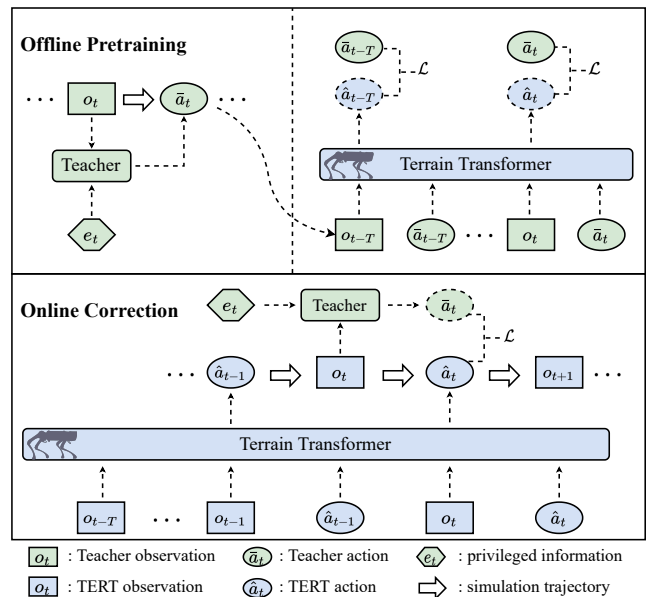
Offline Pretraining

$\cdots$ $o_t$ $\bar{a}_t$ $\cdots$

Teacher

$e_t$

$\bar{a}_{t-T}$ $\mathcal{L}$ $\hat{a}_{t-T}$

$\bar{a}_t$ $\mathcal{L}$ $\hat{a}_t$

Terrain Transformer

$o_{t-T}$ $\bar{a}_{t-T}$ $\cdots$ $o_t$ $\bar{a}_t$

Online Correction

$e_t$ Teacher $\bar{a}_t$

$\mathcal{L}$

$\cdots$ $\hat{a}_{t-1}$ $o_t$ $\hat{a}_t$ $o_{t+1}$ $\cdots$

Terrain Transformer

$o_{t-T}$ $\cdots$ $o_{t-1}$ $\hat{a}_{t-1}$ $o_t$ $\hat{a}_t$

$o_t$ : Teacher observation $\bar{a}_t$ : Teacher action $e_t$ : privileged information

$o_t$ : TERT observation $\hat{a}_t$ : TERT action : simulation trajectory